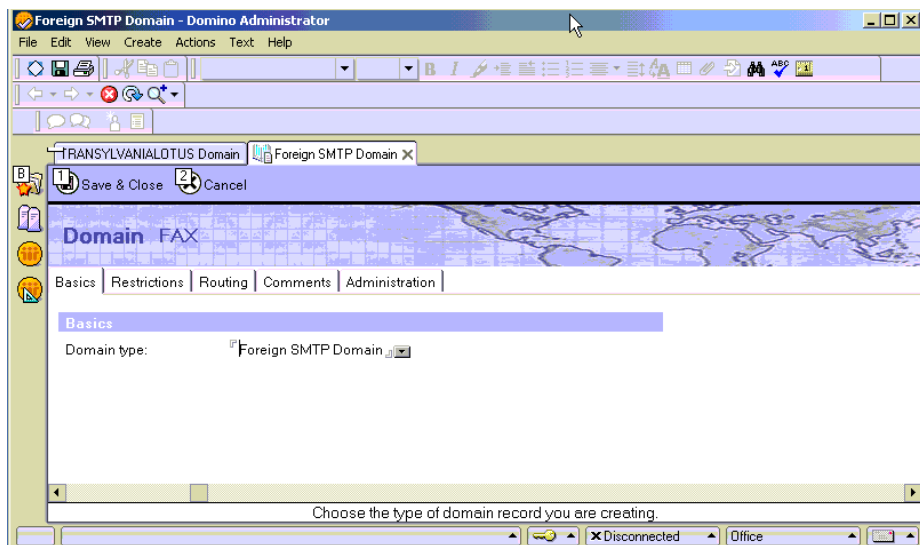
Foreign SMTP Domain - Domino Administrator

File Edit View Create Actions Text Help

TRANSYLVANIALOTUS Domain
Foreign SMTP Domain

B

1 Save & Close 2 Cancel

Domain FAX

Basics | Restrictions | Routing | Comments | Administration

Basics

Domain type: Foreign SMTP Domain

Choose the type of domain record you are creating.

Disconnected
Office